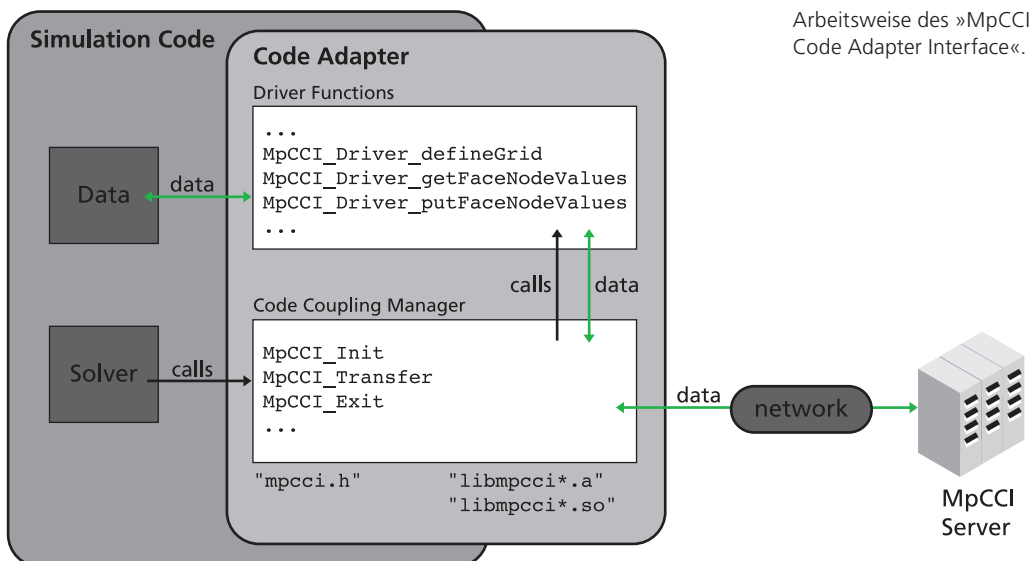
Arbeitsweise des »MpCCI Code Adapter Interface«.

Simulation Code

Code Adapter

Driver Functions

...
MpCCI_Driver_defineGrid
MpCCI_Driver_getFaceNodeValues
MpCCI_Driver_putFaceNodeValues
...

Data

data

calls

data

Code Coupling Manager

Solver

calls

MpCCI_Init
MpCCI_Transfer
MpCCI_Exit
...

data

network

"mpcci.h"

"libmpcci*.a"
"libmpcci*.so"

MpCCI
Server